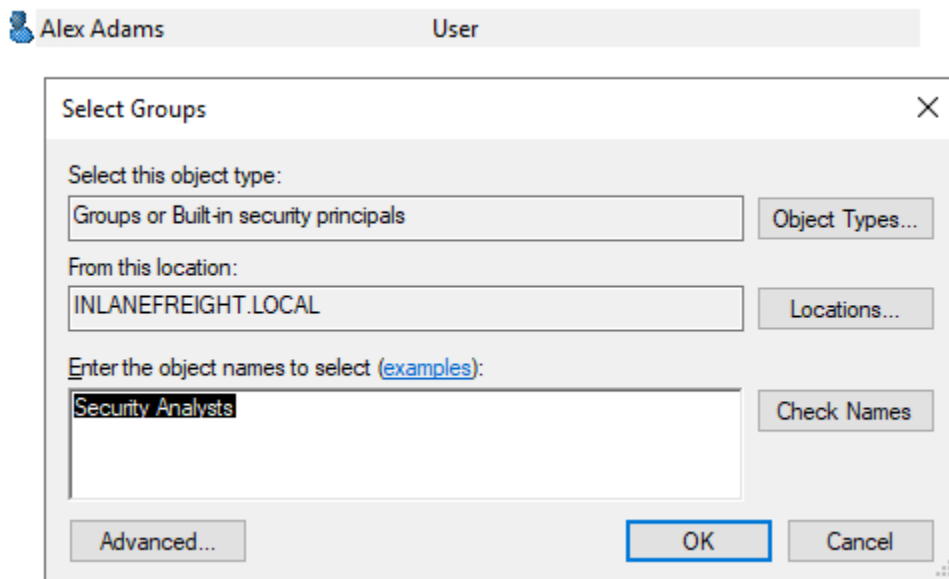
Alex Adams User

Select Groups

×

Select this object type:

Groups or Built-in security principals

Object Types...

From this location:

INLANEFREIGHT.LOCAL

Locations...

Enter the object names to select (examples):

Security Analysts

Check Names

Advanced...

OK

Cancel